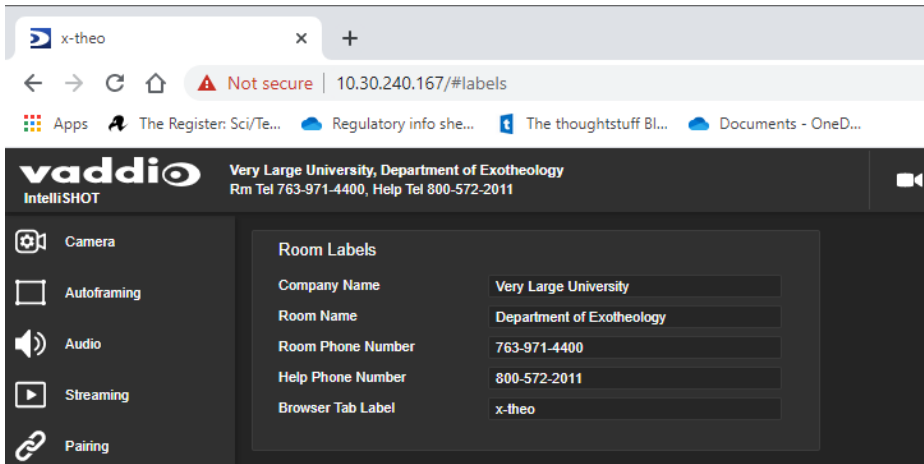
x-theo ×

Not secure | 10.30.240.167/#labels

Apps The Register: Sci/Te... Regulatory info she... The thoughtstuff Bl... Documents - OneD...

vaddio IntelliSHOT

Very Large University, Department of Exotheology
Rm Tel 763-971-4400, Help Tel 800-572-2011

Camera
Autoframing
Audio
Streaming
Pairing

Room Labels

| | |
|---|---|
| Company Name | Very Large University |
| Room Name | Department of Exotheology |
| Room Phone Number | 763-971-4400 |
| Help Phone Number | 800-572-2011 |
| Browser Tab Label | x-theo |